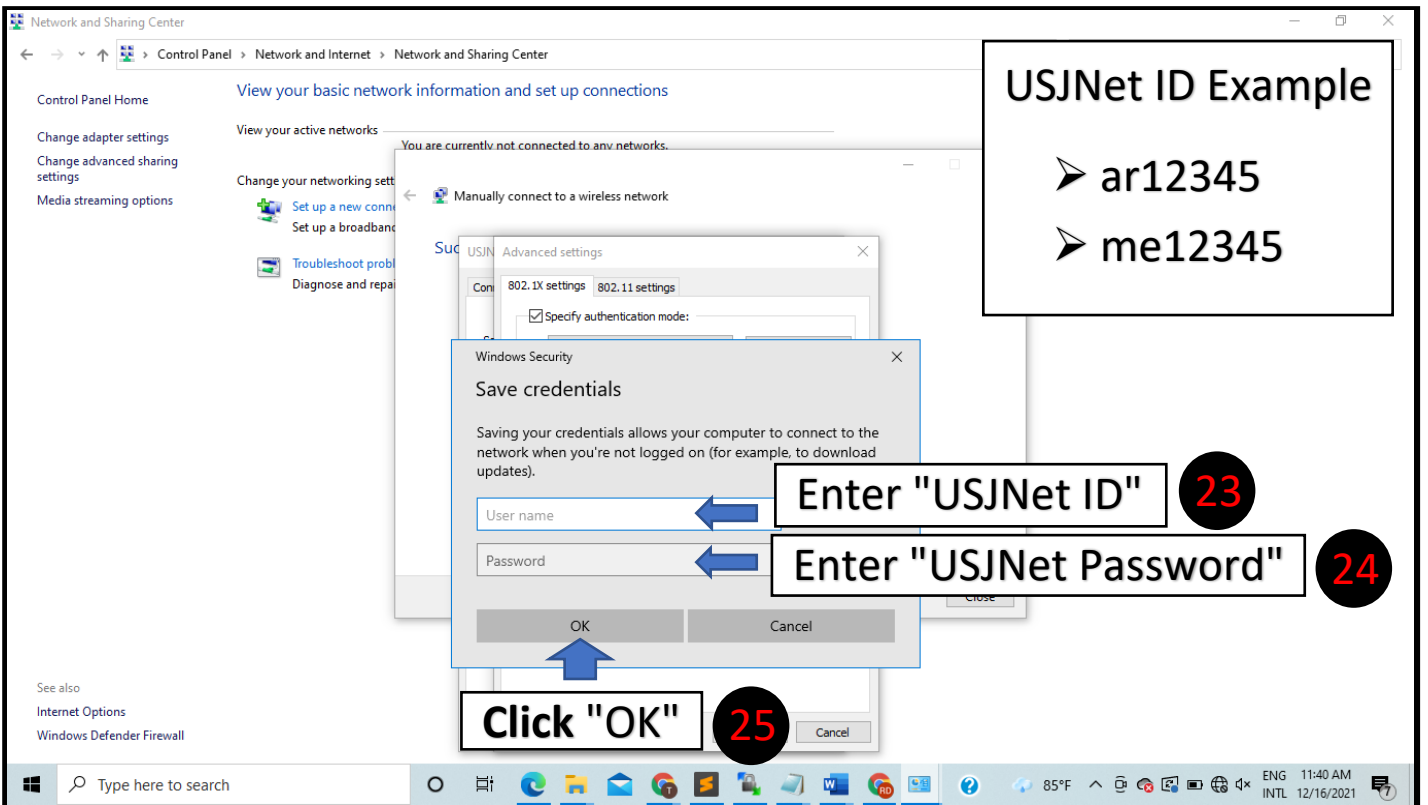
Network and Sharing Center

Control Panel > Network and Internet > Network and Sharing Center

Control Panel Home

Change adapter settings

Change advanced sharing settings

Media streaming options

View your basic network information and set up connections

View your active networks

You are currently not connected to any networks.

Change your networking sett

Set up a new conne

Set up a broadband

Troubleshoot probl

Diagnose and repai

Manually connect to a wireless network

Suc

USJN

Advanced settings

Con

802.1X settings

802.11 settings

Specify authentication mode:

Windows Security

Save credentials

Saving your credentials allows your computer to connect to the network when you're not logged on (for example, to download updates).

User name

Password

OK

Cancel

Close

Cancel

USJNet ID Example

➢ ar12345

➢ me12345

Enter "USJNet ID"

23

Enter "USJNet Password"

24

Click "OK"

25

See also

Internet Options

Windows Defender Firewall

Type here to search

85°F

ENG INTL

11:40 AM 12/16/2021

7